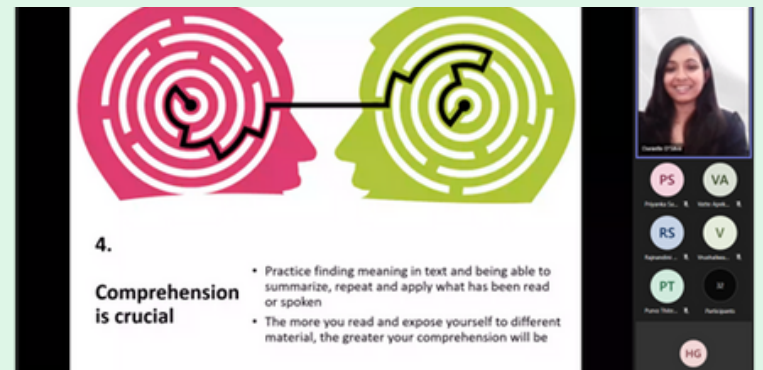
4.

Comprehension is crucial

• Practice finding meaning in text and being able to summarize, repeat and apply what has been read or spoken

• The more you read and expose yourself to different material, the greater your comprehension will be

Danielle D'Silva

PS
Priyanka Sa...

VA
Vatte Apek...

RS
Rajnandini ...

V
Vrushalee...

PT
Purvi Thin...

32
Participants

HG